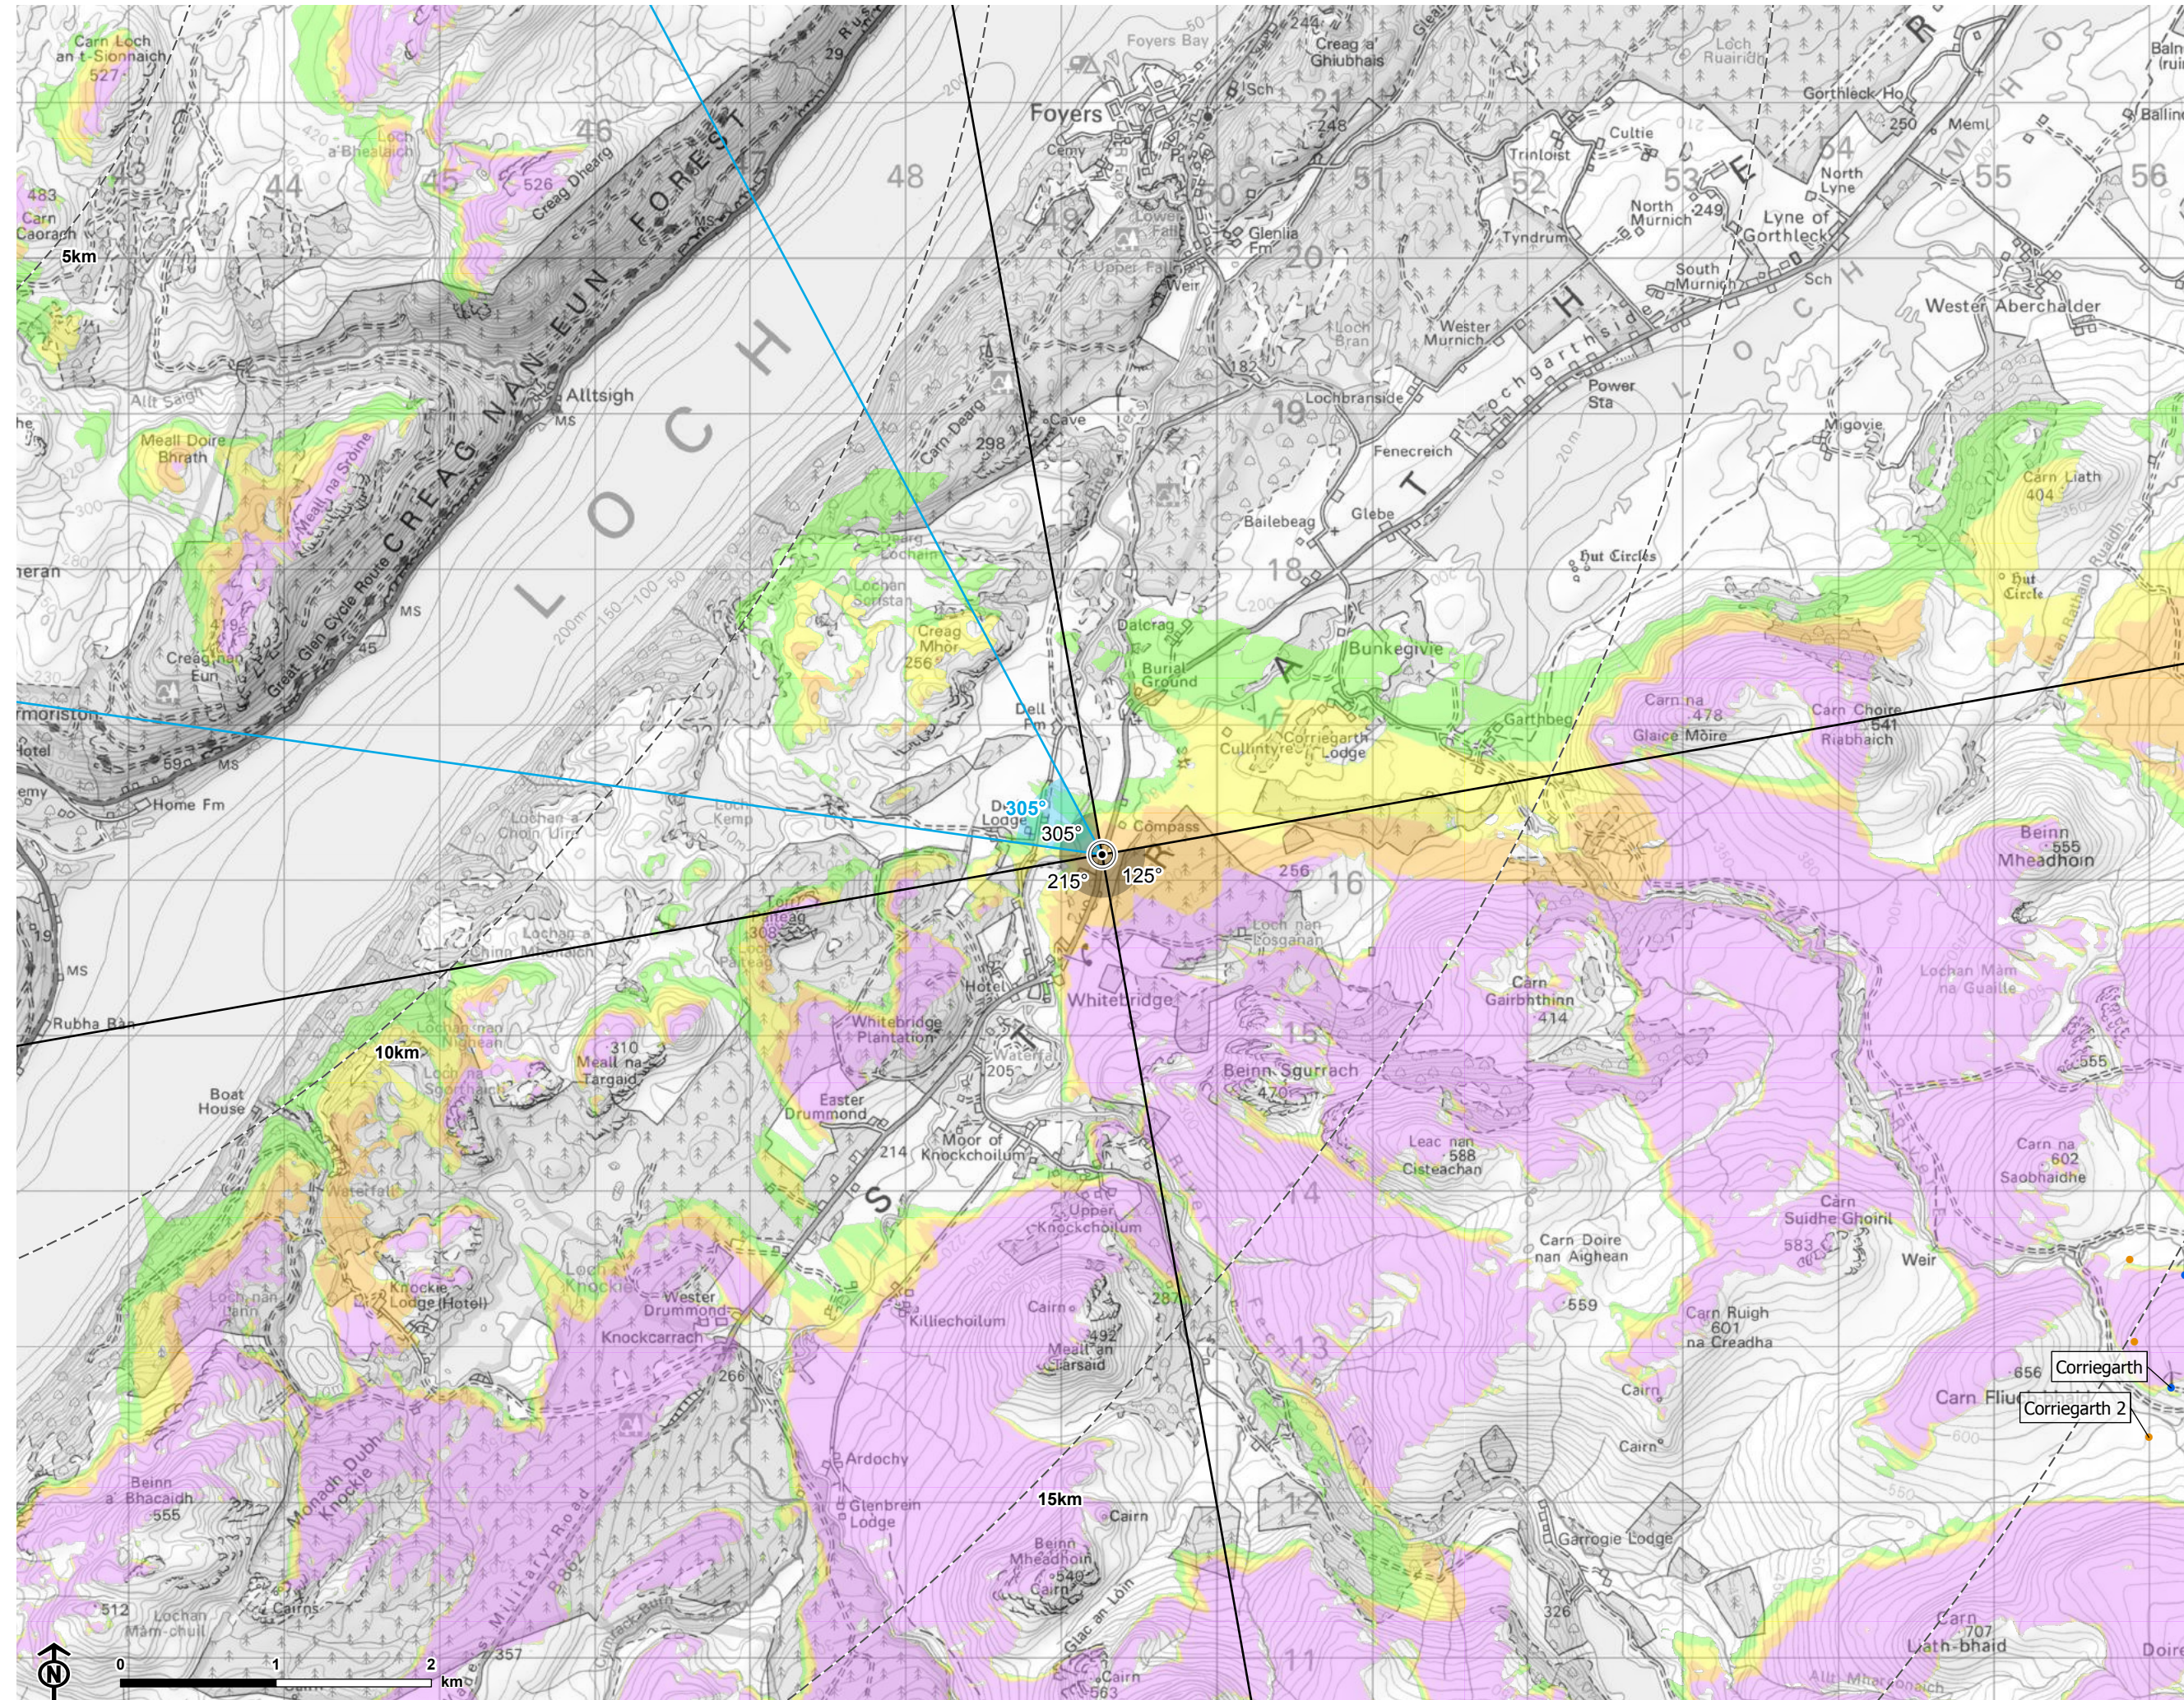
Carn Loch an t-Sionnaich 527
Foyers Bay
Creag a' Ghiubhais
249
Loch Ruairidh
Gorthleck Ho
Baln
Ballin
46
44
45
48
Foyers
Loch a' Bhealaich
526
Creag Dhearg
FOREST
EUN
NAN
CREAG
483
Carn Caorach
5km
Sch
248
21
Trinloist
Cultie
250
Meml
54
North Lyne
55
56
50
51
52
53
North Murnich
249
Lyne of Gorthleck
Tyndrum
Glenlia Fm
20
Upper Falls
Weir
Wester Murnich
Loch Bran
South Murnich
Sch
Wester Aberchalder
Alltsigh
LOCH
Allt Saigh
Meall Doire Bhrath
Meall na Sròine
Carn Dearg
298
Cave
182
19
Lochbranside
Lochgarthside
Power Sta
Fenecreich
Migovie
Carn Liath 404
Bailebeag
Glebe
Hut Circles
Hut Circle
18
Great Glen Cycle Route
MS
419
Creag nan Eun
Loch Conagleann
Lochan Seirsan
Creag Mhòr 256
Dalcrag
Burial Ground
Bunkegivie
Allt an Rathain Ruaidh
Carn na Saobhaidhe 478
Glaic Mhòire
Carn Choire Riabhaich
541
Garthbeg
Cullintyre
Corriegarth Lodge
Dell Fm
Invermoriston
Hotel
590
Home Fm
Lochan a' Choin Uire
Loch Kemp
305°
305°
215°
125°
Compass
256
16
Beinn Mheadhoin 555
Loch nan Losganan
Carn Gairbhthinn 414
Lochan Màm na Guaille
Lochan a' Chinn Mhonaidh
Hotel
Whitebridge
Whitebridge Plantation
MS
Rubha Bàn
10km
Loch nan Sgòrrach
310
Meall na Targaid
Boat House
Waterfall
205
Beinn Sgurrach 470
15
Leac nan Cisteachan 588
555
Carn na Saobhaidhe 602
Easter Drummond
214
Moor of Knockchoilum
Upper Knockchoilum
14
Carn Suidhe Ghoirt 583
Carn Doire nan Aighean
559
Weir
Waterfall
Loch nan Lann
Knockie Lodge (Hotel)
Loch Knockie
Wester Drummond
Knockcarrach
266
Killiechoilum
Cairn
492
Meall an Tarsaid
13
Carn Ruigh na Creadha 601
656
Corriegarth
Corriegarth 2
Carn Fliuch
Cairn
Cairn
Monadh Dubh Knockie
Military Road
Ardochy
Glenbrein Lodge
15km
Cairn
Beinn a' Bhacaidh 555
Beinn Mheadhoin 540
Cairn
12
Garrogie Lodge
326
512
Lochan Màm-chùil
Cairns
357
Glac an Lòin
Cairn 563
11
Carn Uath-bhaid 707
Doire
N
0
1
2
km